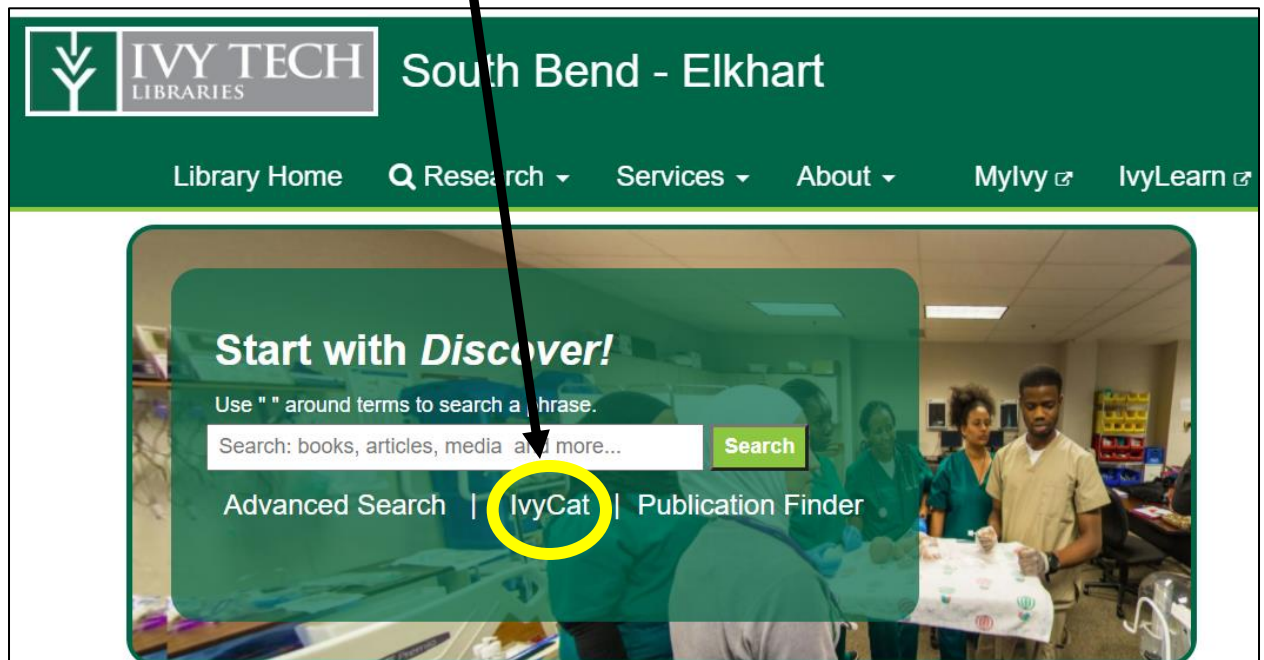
IVY TECH
LIBRARIES

South Bend - Elkhart

Library Home Research Services About MyIvy IvyLearn

Start with Discover!

Use " " around terms to search a phrase.

Search: books, articles, media and more...

Search

Advanced Search | IvyCat | Publication Finder